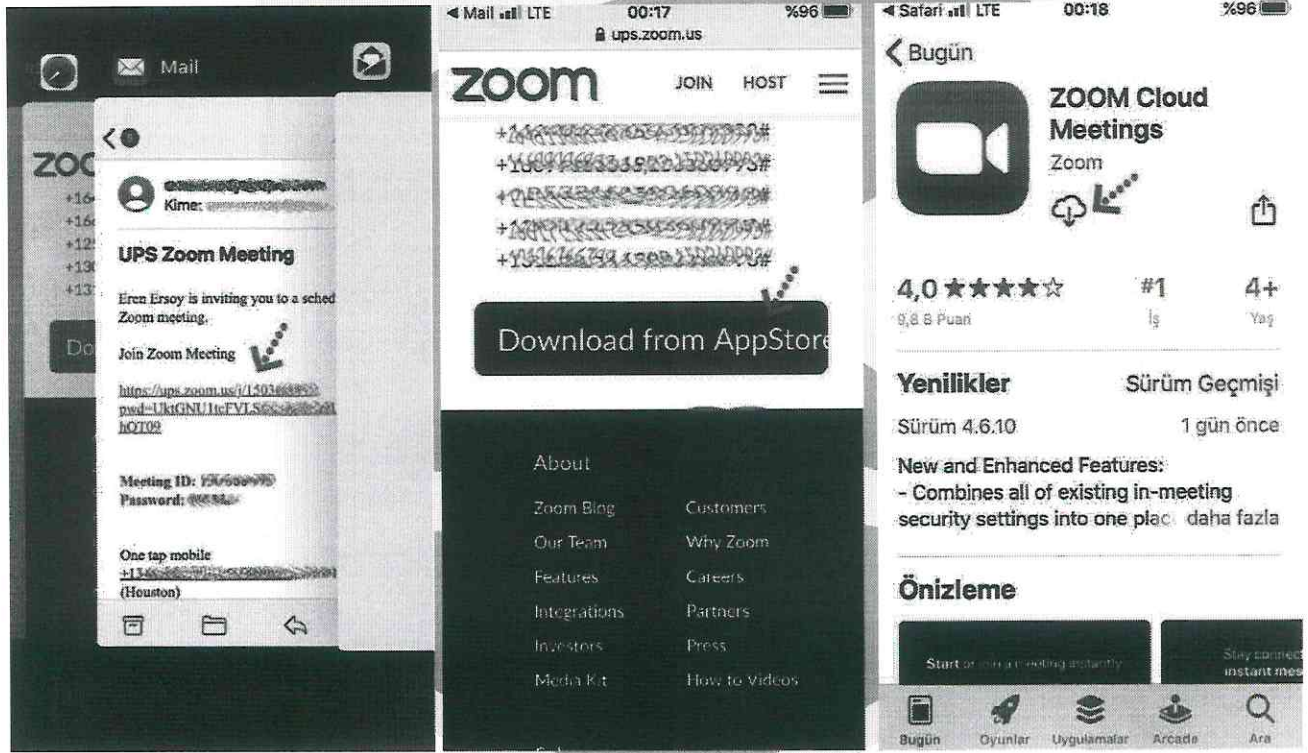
Mail

ZOC
+16
+16
+12
+13
+13

Do

Kime: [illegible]

UPS Zoom Meeting

Eren Ersoy is inviting you to a sched Zoom meeting.

Join Zoom Meeting

https://ups.zoom.us/j/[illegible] pwd=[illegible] hOT09

Meeting ID: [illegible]
Password: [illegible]

One tap mobile
+13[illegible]
(Houston)

◂ Mail LTE 00:17 %96
ups.zoom.us

zoom JOIN HOST

+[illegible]#
+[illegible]#
+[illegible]#
+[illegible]#
+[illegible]#

Download from AppStore

About

Zoom Blog
Our Team
Features
Integrations
Investors
Media Kit

Customers
Why Zoom
Careers
Partners
Press
How to Videos

◂ Safari LTE 00:18 %96

Bugün

ZOOM Cloud Meetings
Zoom

4,0 ★★★★☆
9,8 B Puan

#1
İş

4+
Yaş

Yenilikler
Sürüm Geçmişi

Sürüm 4.6.10
1 gün önce

New and Enhanced Features:
- Combines all of existing in-meeting security settings into one plac daha fazla

Önizleme

Start or join a meeting instantly

Stay connect instant mes

Bugün Oyunlar Uygulamalar Arcade Ara